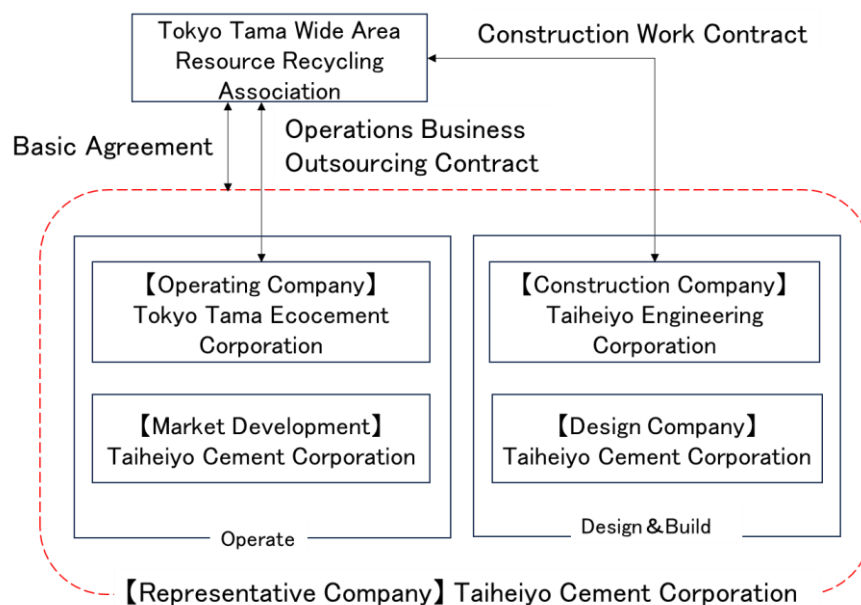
Tokyo Tama Wide Area Resource Recycling Association

Construction Work Contract

Basic Agreement

Operations Business Outsourcing Contract

【Operating Company】 Tokyo Tama Ecocement Corporation

【Market Development】 Taiheiyo Cement Corporation

Operate

【Construction Company】 Taiheiyo Engineering Corporation

【Design Company】 Taiheiyo Cement Corporation

Design＆Build

【Representative Company】 Taiheiyo Cement Corporation